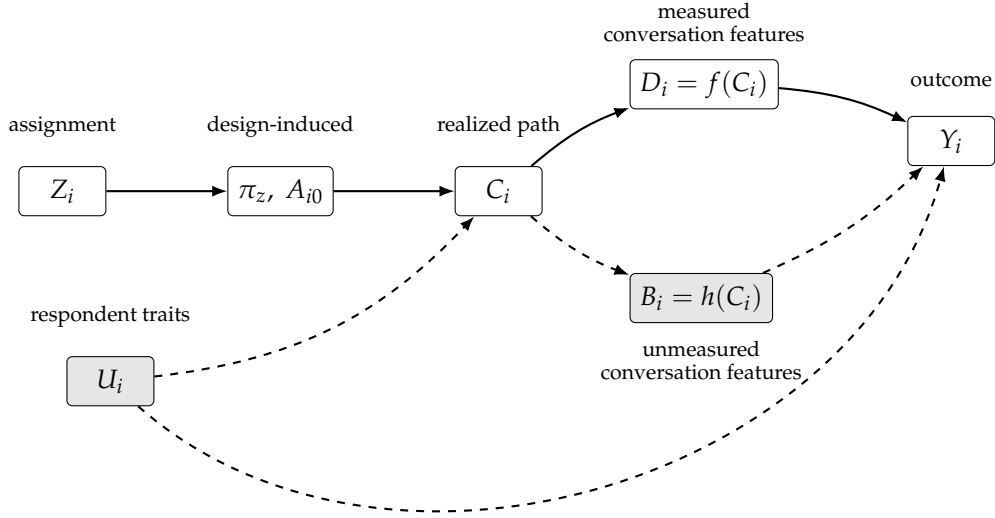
measured conversation features

$D_i = f(C_i)$

outcome

assignment

design-induced

realized path

$Y_i$

$Z_i$

$\pi_z,\ A_{i0}$

$C_i$

$B_i = h(C_i)$

respondent traits

unmeasured conversation features

$U_i$